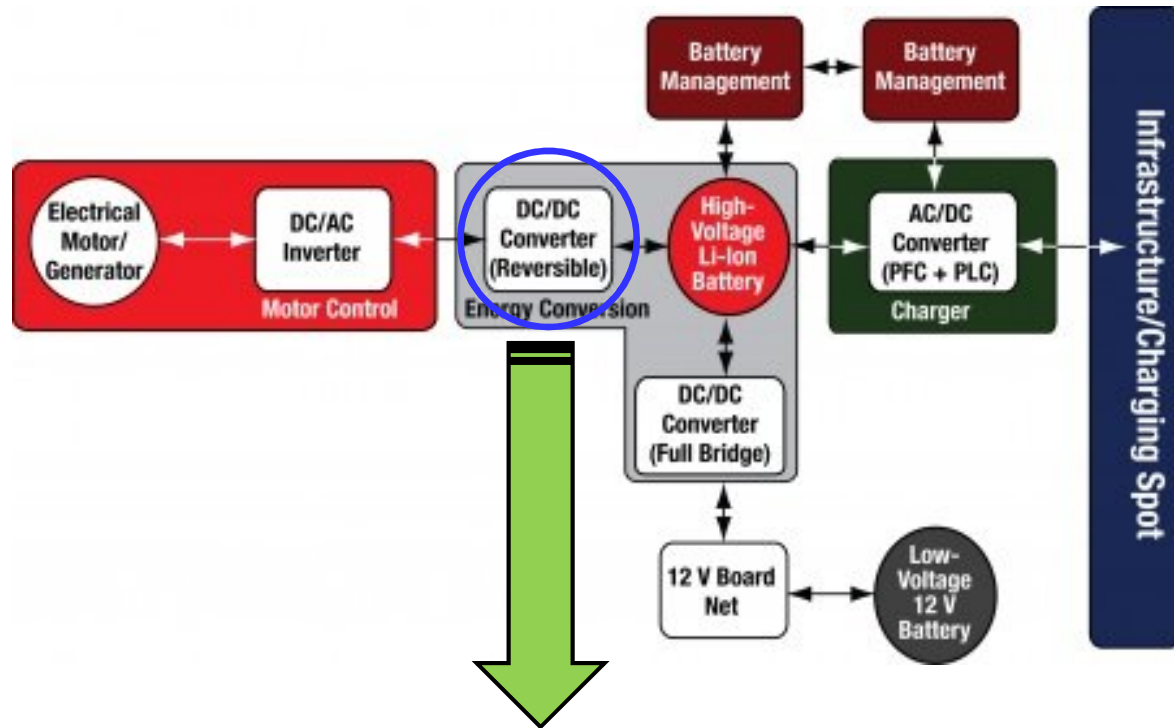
Battery Management

Battery Management

Electrical Motor/ Generator

DC/AC Inverter

Motor Control

DC/DC Converter (Reversible)

Energy Conversion

High-Voltage Li-Ion Battery

AC/DC Converter (PFC + PLC)

Charger

Infrastructure/Charging Spot

DC/DC Converter (Full Bridge)

12 V Board Net

Low-Voltage 12 V Battery